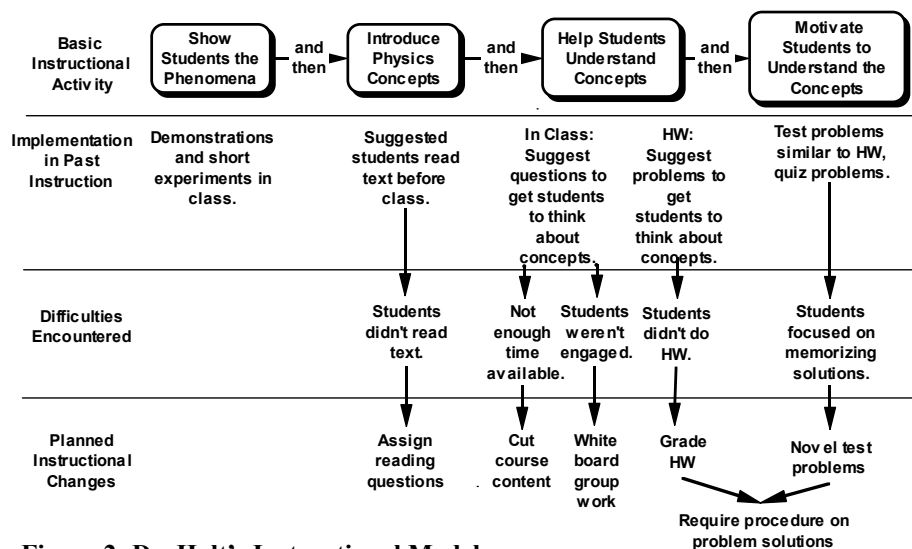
Basic Instructional Activity

Show Students the Phenomena

and then

Introduce Physics Concepts

and then

Help Students Understand Concepts

and then

Motivate Students to Understand the Concepts

Implementation in Past Instruction

Demonstrations and short experiments in class.

Suggested students read text before class.

In Class: Suggest questions to get students to think about concepts.

HW: Suggest problems to get students to think about concepts.

Test problems similar to HW, quiz problems.

Difficulties Encountered

Students didn't read text.

Not enough time available.

Students weren't engaged.

Students didn't do HW.

Students focused on memorizing solutions.

Planned Instructional Changes

Assign reading questions

Cut course content

White board group work

Grade HW

Novel test problems

Require procedure on problem solutions

Figure 2. Dr. Holt's Instructional Model